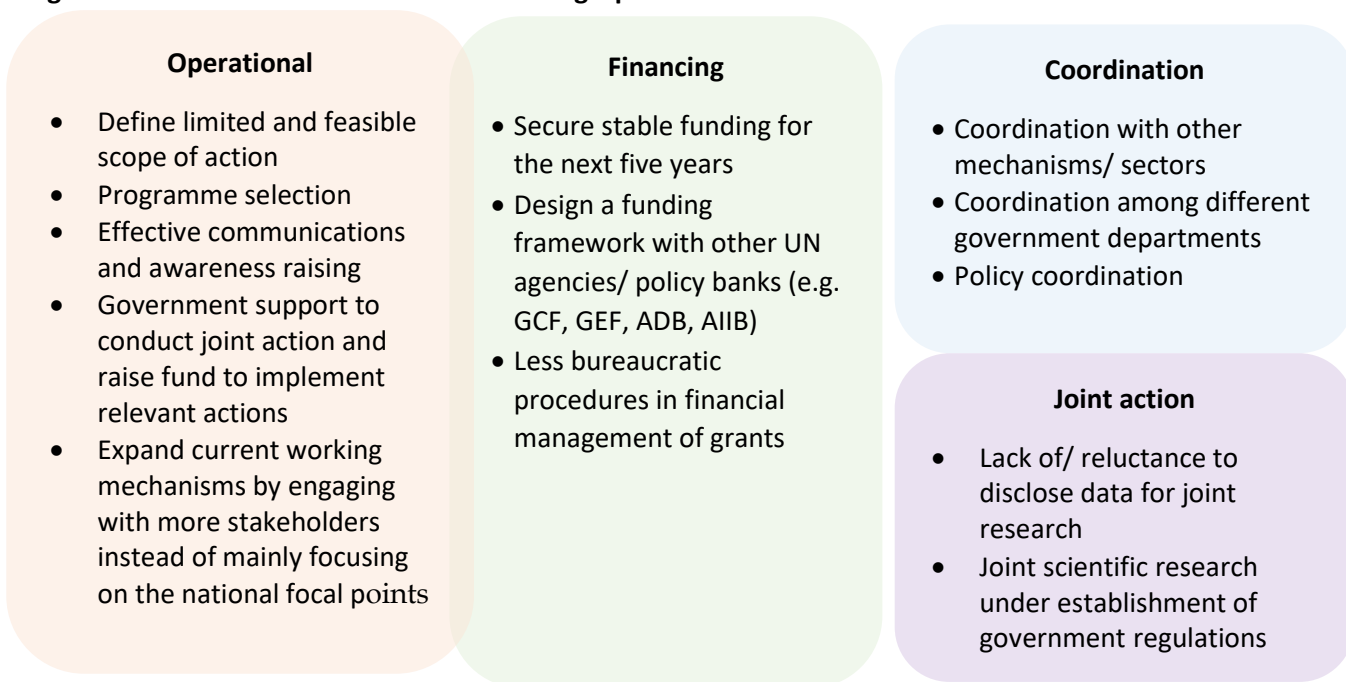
Operational

- Define limited and feasible scope of action
- Programme selection
- Effective communications and awareness raising
- Government support to conduct joint action and raise fund to implement relevant actions
- Expand current working mechanisms by engaging with more stakeholders instead of mainly focusing on the national focal points

Financing

- Secure stable funding for the next five years
- Design a funding framework with other UN agencies/ policy banks (e.g. GCF, GEF, ADB, AIIB)
- Less bureaucratic procedures in financial management of grants

Coordination

- Coordination with other mechanisms/ sectors
- Coordination among different government departments
- Policy coordination

Joint action

- Lack of/ reluctance to disclose data for joint research
- Joint scientific research under establishment of government regulations